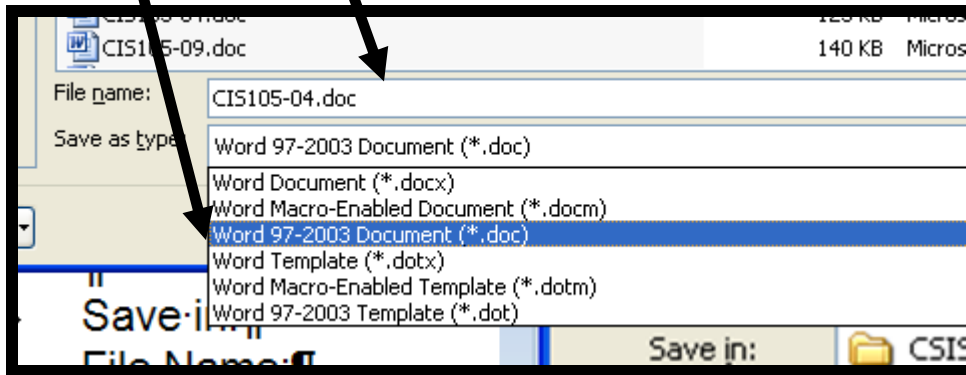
CIS105-09.doc 140 KB Micros

File name: CIS105-04.doc

Save as type: Word 97-2003 Document (*.doc)

Word Document (*.docx)
Word Macro-Enabled Document (*.docm)
Word 97-2003 Document (*.doc)
Word Template (*.dotx)
Word Macro-Enabled Template (*.dotm)
Word 97-2003 Template (*.dot)

Save·in:¶
File·Name:¶

Save in: CIS